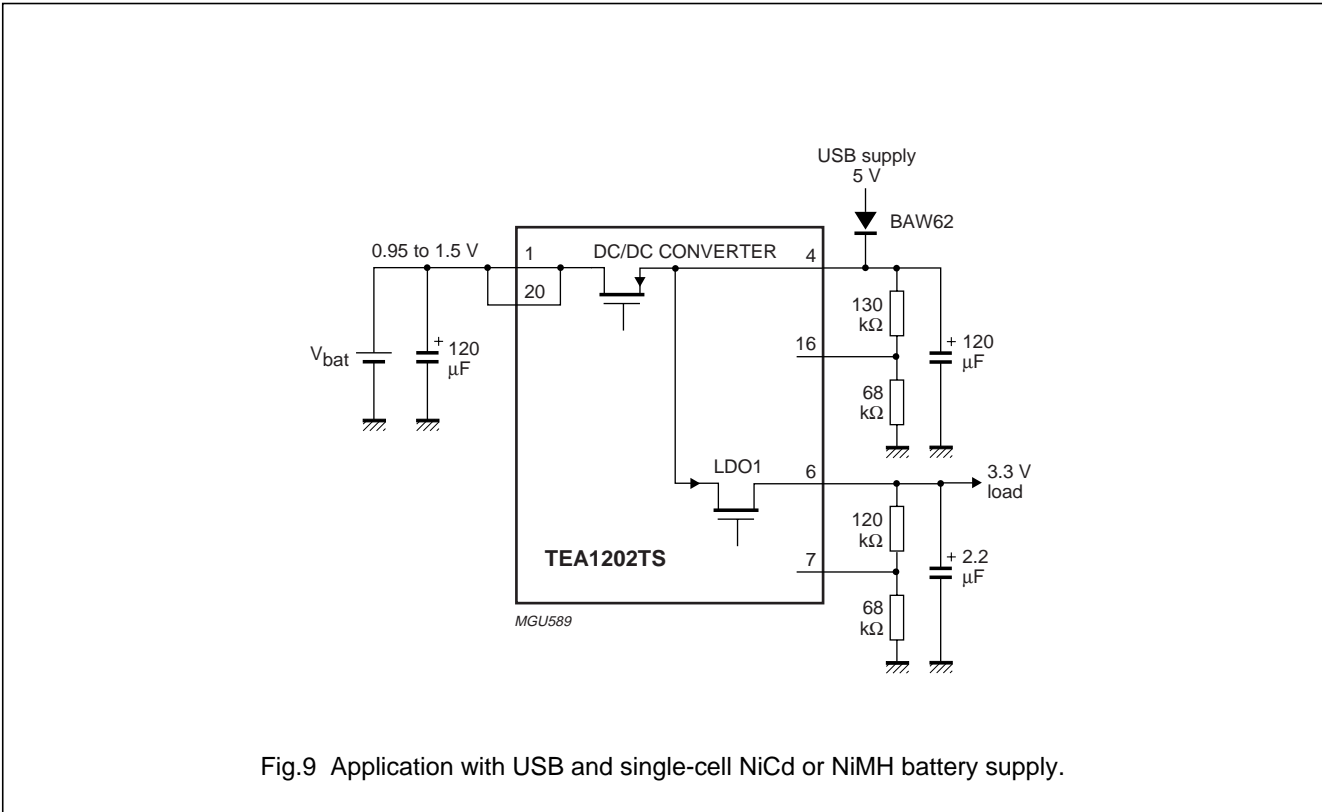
USB supply
5 V

BAW62

0.95 to 1.5 V

1

DC/DC CONVERTER

4

20

130 kΩ

+ 120 μF

16

$V_{bat}$

+ 120 μF

68 kΩ

LDO1

6

3.3 V load

120 kΩ

+ 2.2 μF

TEA1202TS

7

68 kΩ

MGU589

Fig.9 Application with USB and single-cell NiCd or NiMH battery supply.